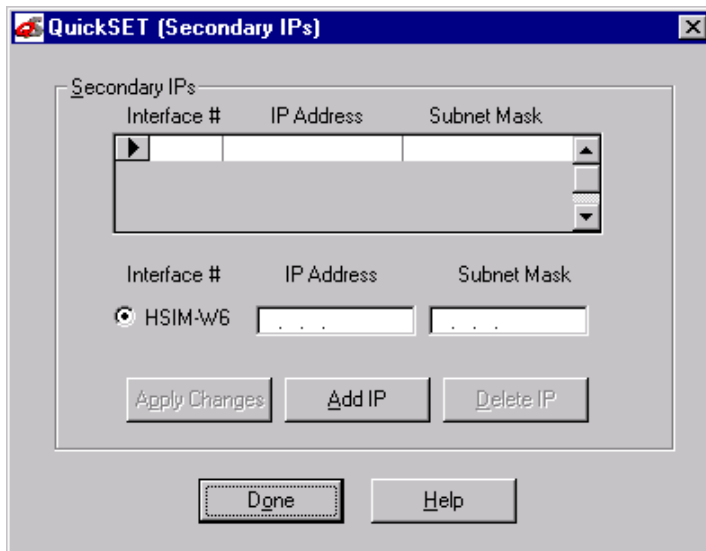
QuickSET (Secondary IPs)

Secondary IPs

| Interface # | IP Address | Subnet Mask |
|---|---|---|
| | | |

Interface #   IP Address   Subnet Mask

HSIM-W6   . . .   . . .

Apply Changes   Add IP   Delete IP

Done   Help